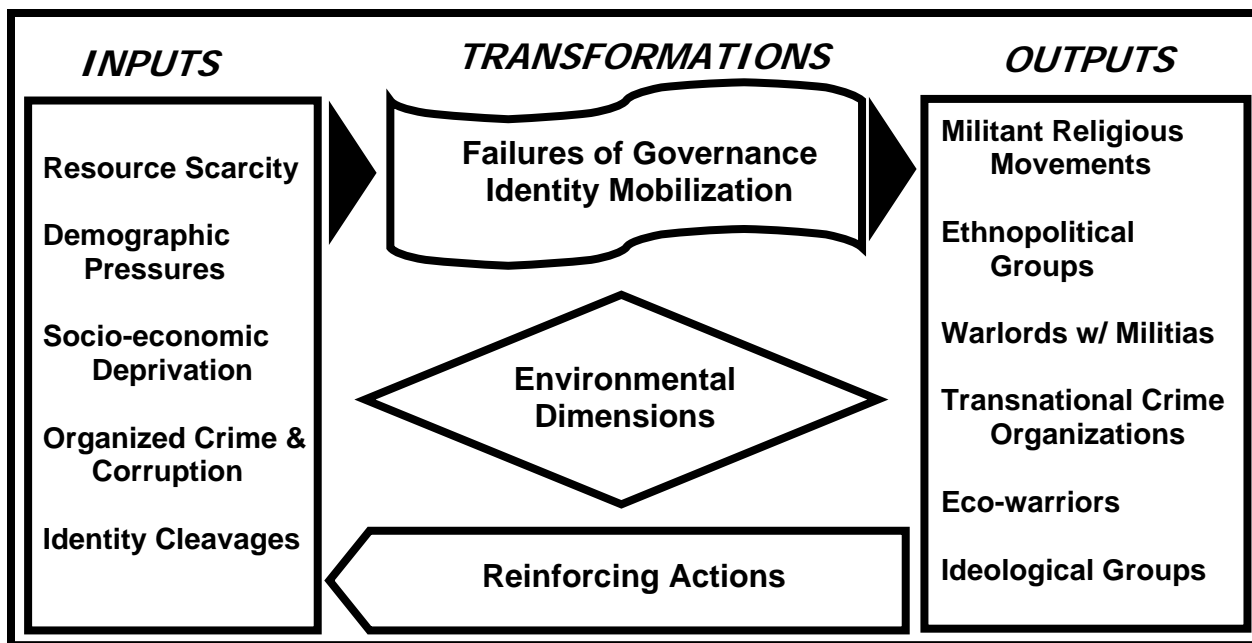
INPUTS

TRANSFORMATIONS

OUTPUTS

Resource Scarcity

Demographic Pressures

Socio-economic Deprivation

Organized Crime & Corruption

Identity Cleavages

Failures of Governance
Identity Mobilization

Environmental Dimensions

Reinforcing Actions

Militant Religious Movements

Ethnopolitical Groups

Warlords w/ Militias

Transnational Crime Organizations

Eco-warriors

Ideological Groups